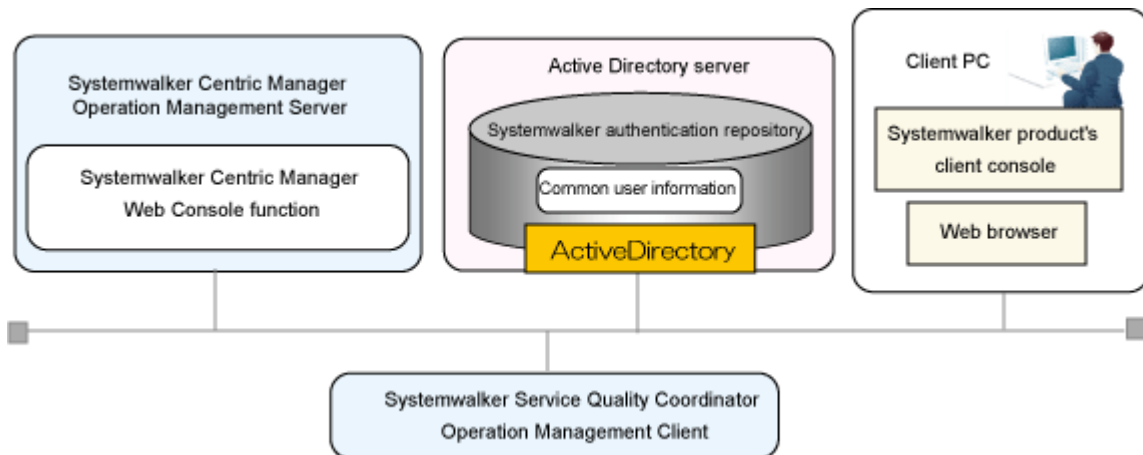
Systemwalker Centric Manager
Operation Management Server

Systemwalker Centric Manager
Web Console function

Active Directory server

Systemwalker authentication repository

Common user information

ActiveDirectory

Client PC

Systemwalker product's
client console

Web browser

Systemwalker Service Quality Coordinator
Operation Management Client